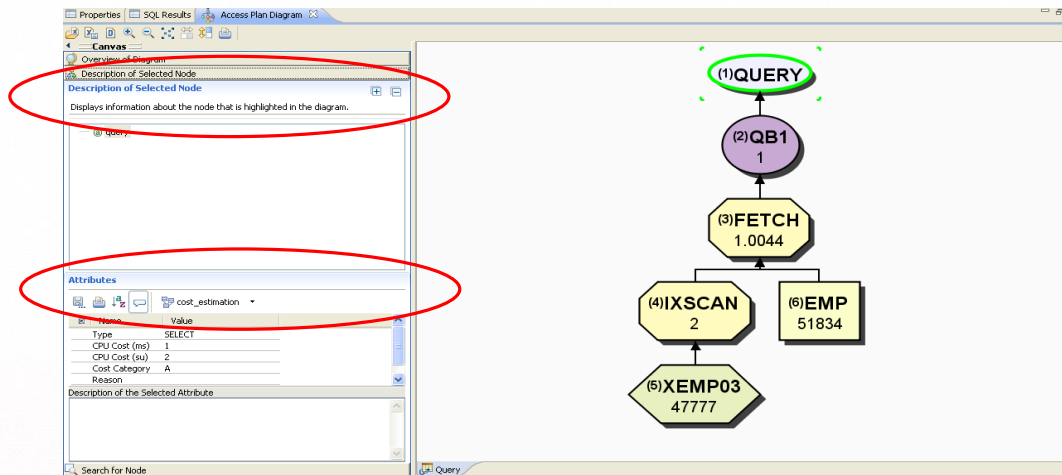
Properties | SQL Results | Access Plan Diagram

Canvas

Overview of Diagram

Description of Selected Node

Description of Selected Node

Displays information about the node that is highlighted in the diagram.

query

Attributes

cost_estimation

| Name | Value |
|---|---|
| Type | SELECT |
| CPU Cost (ms) | 1 |
| CPU Cost (su) | 2 |
| Cost Category | A |
| Reason | |

Description of the Selected Attribute

Search for Node

(1)QUERY

(2)QB1
1

(3)FETCH
1.0044

(4)IXSCAN
2

(6)EMP
51834

(5)XEMP03
47777

Query